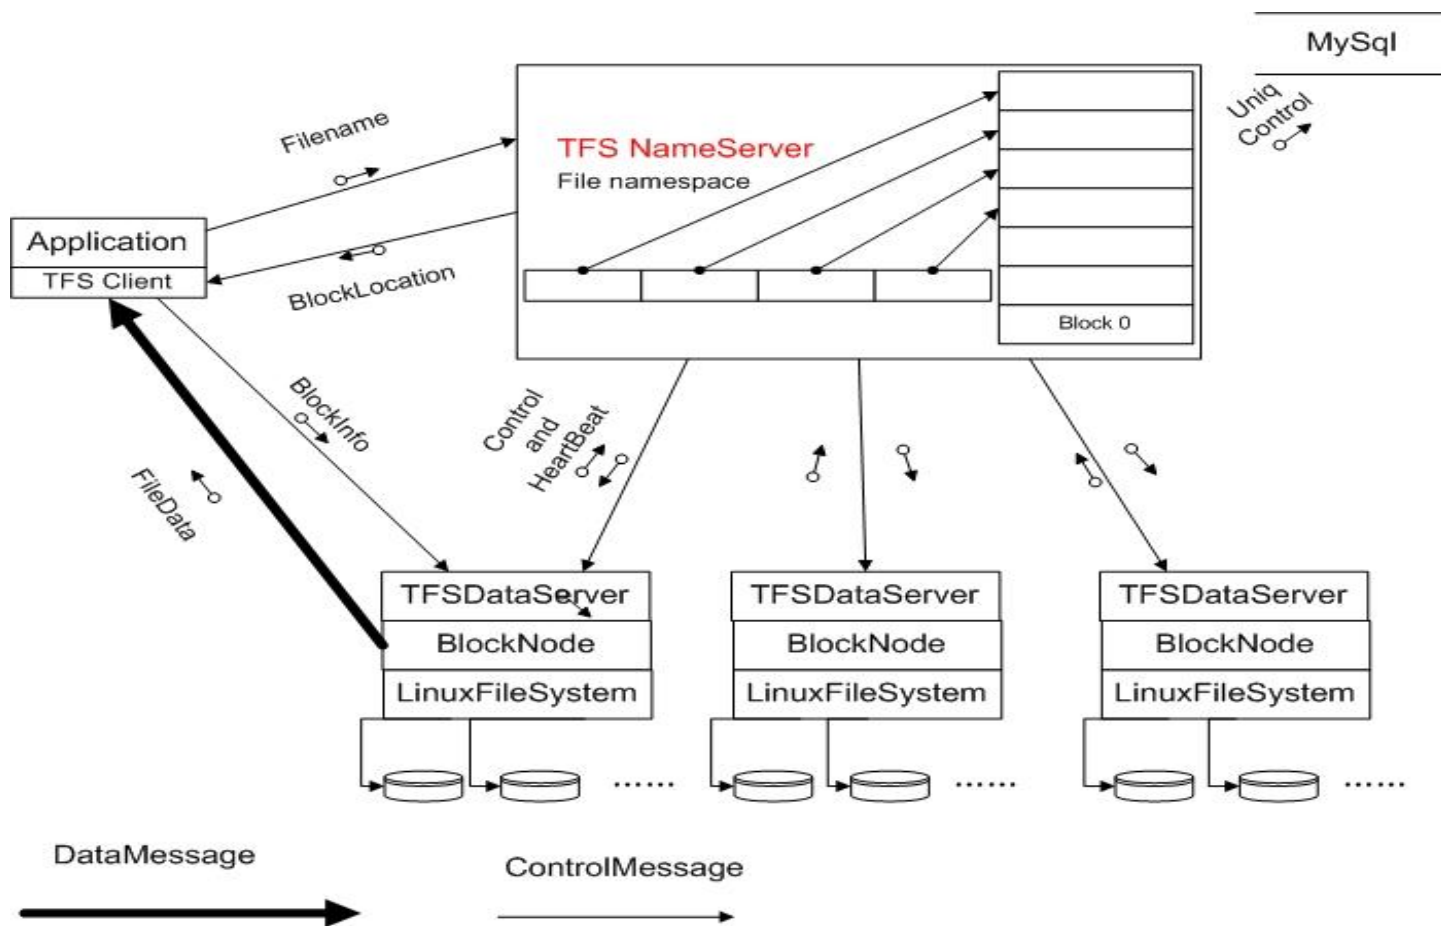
MySql

Uniq Control

TFS NameServer
File namespace

Block 0

Filename

BlockLocation

Application
TFS Client

BlockInfo

FileData

Control and HeartBeat

TFSDataServer
BlockNode
LinuxFileSystem

......

TFSDataServer
BlockNode
LinuxFileSystem

......

TFSDataServer
BlockNode
LinuxFileSystem

......

DataMessage

ControlMessage